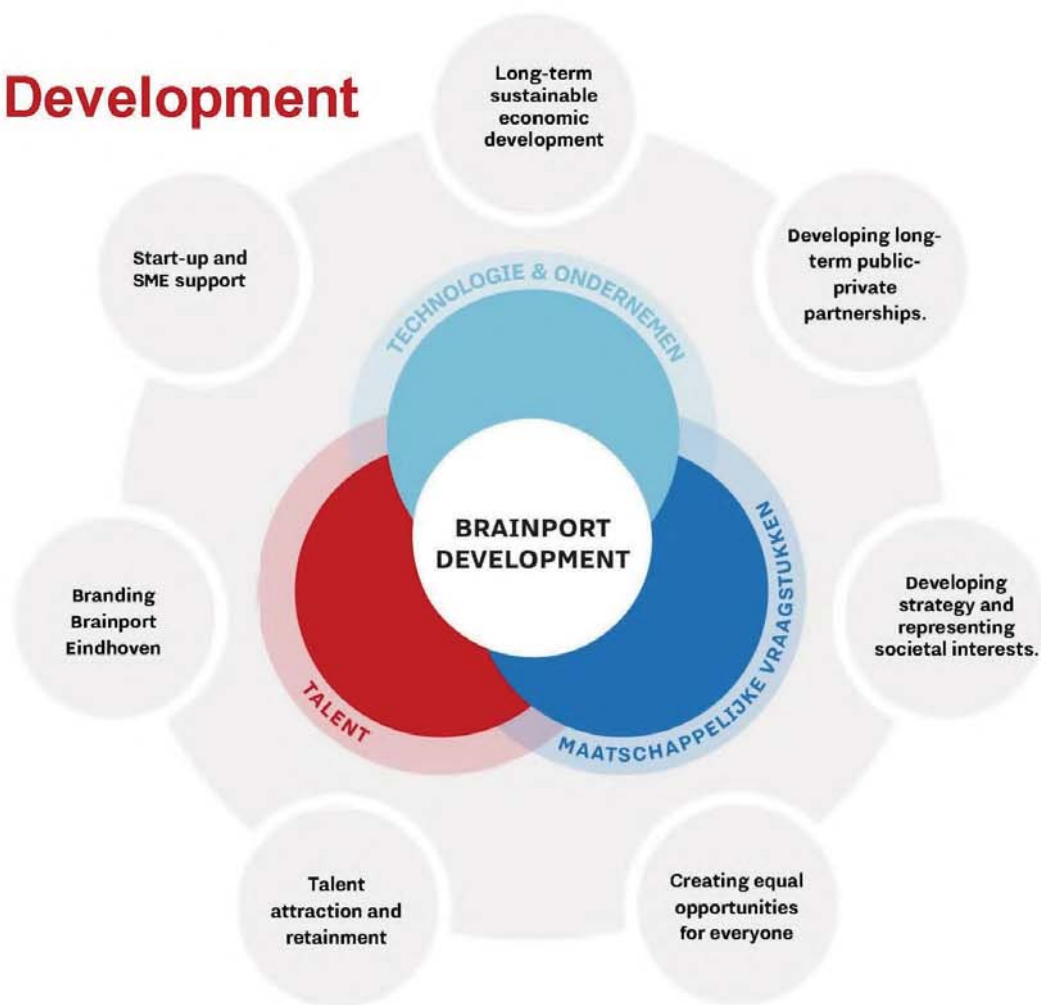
Development

Long-term sustainable economic development

Developing long-term public-private partnerships.

Developing strategy and representing societal interests.

Creating equal opportunities for everyone

Talent attraction and retainment

Branding Brainport Eindhoven

Start-up and SME support

TECHNOLOGIE & ONDERNEMEN

MAATSCHAPPELIJKE VRAAGSTUKKEN

TALENT

BRAINPORT DEVELOPMENT